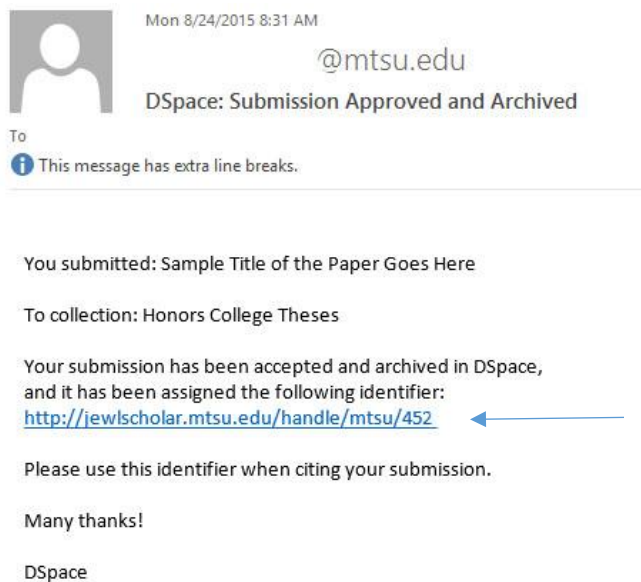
Mon 8/24/2015 8:31 AM

@mtsu.edu

DSpace: Submission Approved and Archived

To

This message has extra line breaks.

You submitted: Sample Title of the Paper Goes Here

To collection: Honors College Theses

Your submission has been accepted and archived in DSpace, and it has been assigned the following identifier: http://jewlscholar.mtsu.edu/handle/mtsu/452

Please use this identifier when citing your submission.

Many thanks!

DSpace